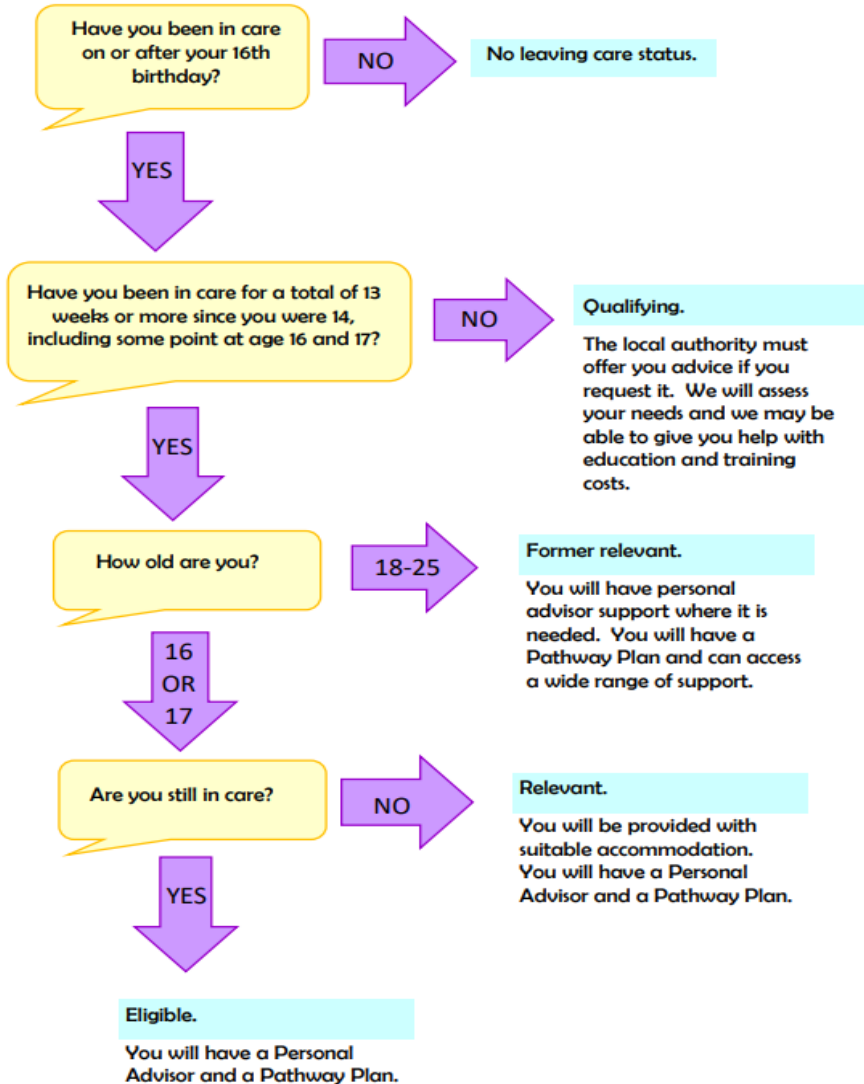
Have you been in care on or after your 16th birthday?

NO

No leaving care status.

YES

Have you been in care for a total of 13 weeks or more since you were 14, including some point at age 16 and 17?

NO

Qualifying.

The local authority must offer you advice if you request it. We will assess your needs and we may be able to give you help with education and training costs.

YES

How old are you?

18-25

Former relevant.

You will have personal advisor support where it is needed. You will have a Pathway Plan and can access a wide range of support.

16 OR 17

Are you still in care?

NO

Relevant.

You will be provided with suitable accommodation. You will have a Personal Advisor and a Pathway Plan.

YES

Eligible.

You will have a Personal Advisor and a Pathway Plan.